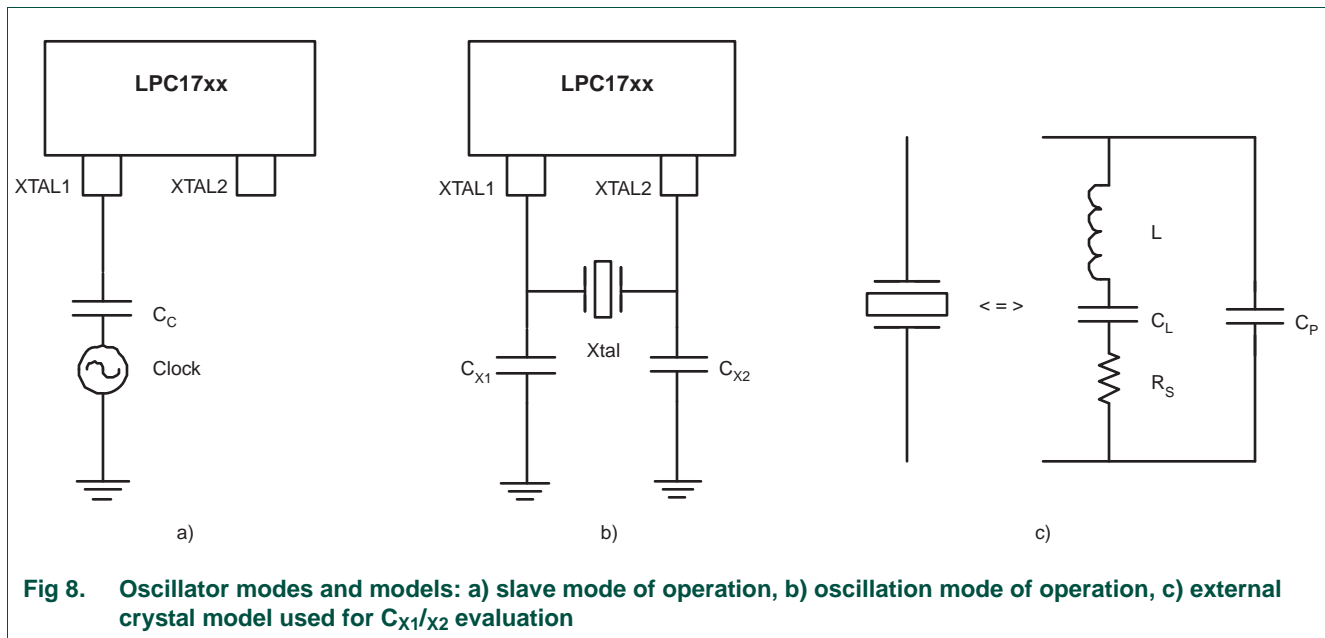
LPC17xx

XTAL1

XTAL2

$C_C$

Clock

a)

LPC17xx

XTAL1

XTAL2

$C_{X1}$

Xtal

$C_{X2}$

b)

< = >

L

$C_L$

$R_S$

$C_P$

c)

Fig 8. Oscillator modes and models: a) slave mode of operation, b) oscillation mode of operation, c) external crystal model used for $C_{X1}/_{X2}$ evaluation